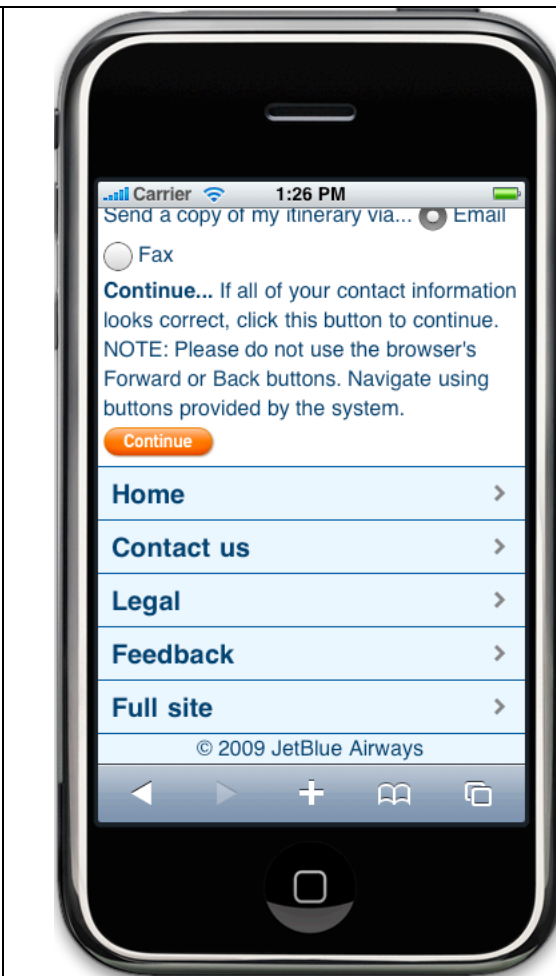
Carrier 1:26 PM

Send a copy of my itinerary via... Email

Fax

**Continue...** If all of your contact information looks correct, click this button to continue. NOTE: Please do not use the browser's Forward or Back buttons. Navigate using buttons provided by the system.

Continue

Home

Contact us

Legal

Feedback

Full site

© 2009 JetBlue Airways